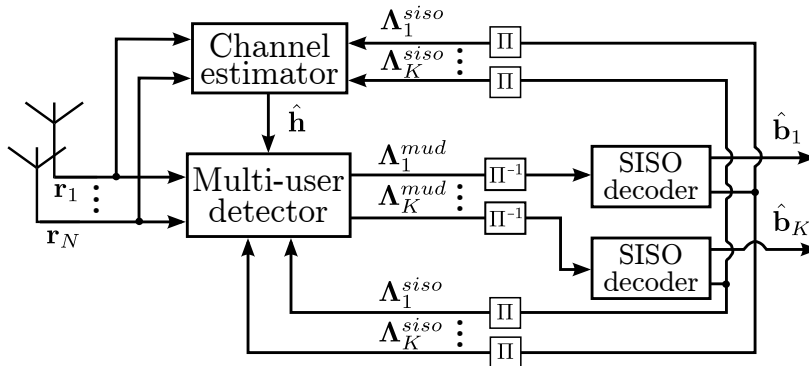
Channel estimator

$\mathbf{\Lambda}_1^{siso}$

$\mathbf{\Lambda}_K^{siso}$

$\Pi$

$\Pi$

$\hat{\mathbf{h}}$

Multi-user detector

$\mathbf{\Lambda}_1^{mud}$

$\mathbf{\Lambda}_K^{mud}$

$\Pi^{-1}$

$\Pi^{-1}$

SISO decoder

SISO decoder

$\hat{\mathbf{b}}_1$

$\hat{\mathbf{b}}_K$

$\mathbf{r}_1$

$\mathbf{r}_N$

$\mathbf{\Lambda}_1^{siso}$

$\mathbf{\Lambda}_K^{siso}$

$\Pi$

$\Pi$